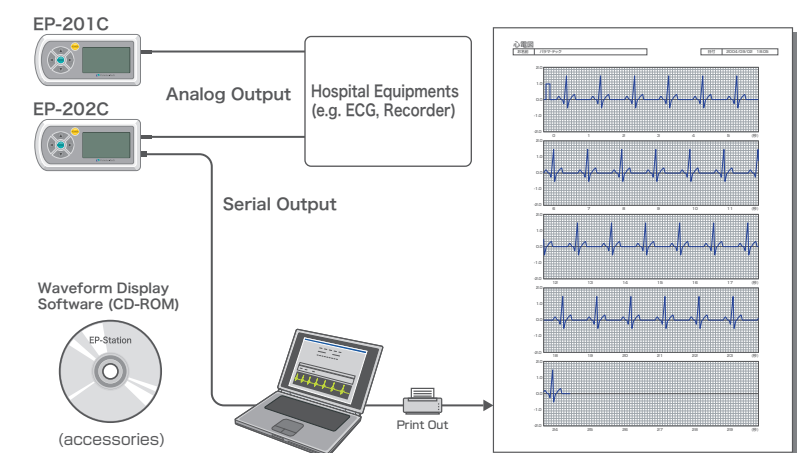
EP-201C

EP-202C

Analog Output

Hospital Equipments (e.g. ECG, Recorder)

Serial Output

Waveform Display Software (CD-ROM)

EP-Station

(accessories)

Print Out

心電図

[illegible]

2.0
1.0
0.0
-1.0
-2.0

0 1 2 3 4 5 (秒)

6 7 8 9 10 11 (秒)

12 13 14 15 16 17 (秒)

18 19 20 21 22 23 (秒)

24 25 26 27 28 29 (秒)